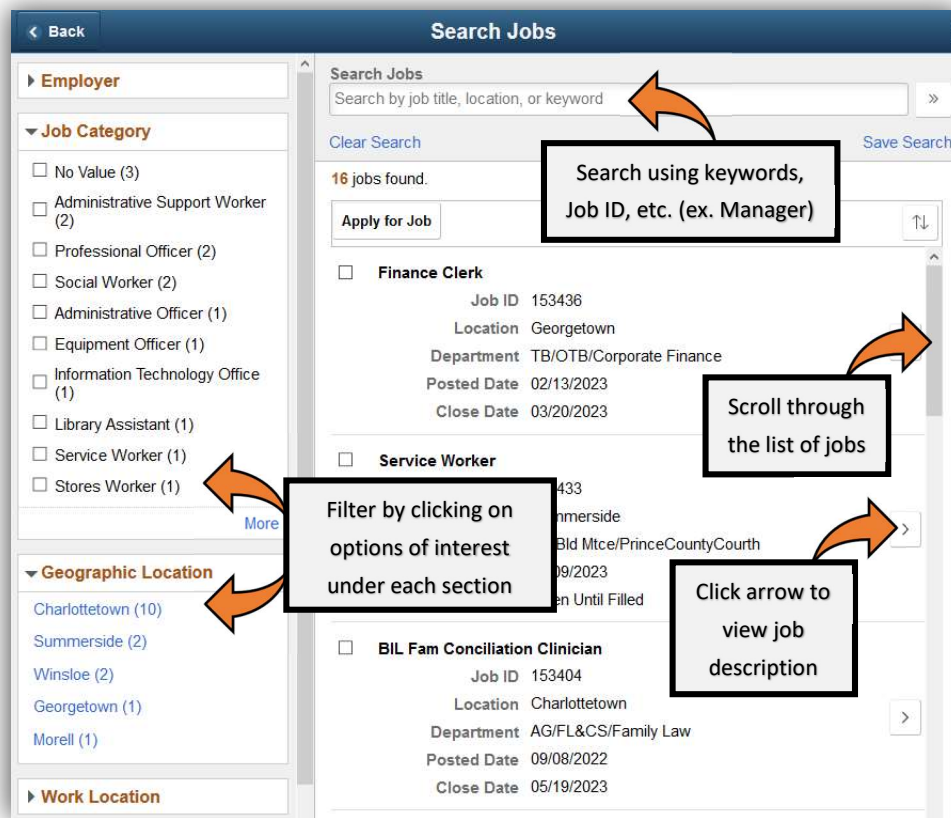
Back

Search Jobs

Employer

Job Category

No Value (3)

Administrative Support Worker (2)

Professional Officer (2)

Social Worker (2)

Administrative Officer (1)

Equipment Officer (1)

Information Technology Office (1)

Library Assistant (1)

Service Worker (1)

Stores Worker (1)

More

Geographic Location

Charlottetown (10)

Summerside (2)

Winsloe (2)

Georgetown (1)

Morell (1)

Work Location

Search Jobs

Search by job title, location, or keyword

»

Clear Search

Save Search

16 jobs found.

Apply for Job

Finance Clerk

Job ID 153436

Location Georgetown

Department TB/OTB/Corporate Finance

Posted Date 02/13/2023

Close Date 03/20/2023

Service Worker

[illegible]433

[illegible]mmerside

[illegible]Bld Mtce/PrinceCountyCourth

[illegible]09/2023

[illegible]en Until Filled

BIL Fam Conciliation Clinician

Job ID 153404

Location Charlottetown

Department AG/FL&CS/Family Law

Posted Date 09/08/2022

Close Date 05/19/2023

Search using keywords, Job ID, etc. (ex. Manager)

Scroll through the list of jobs

Filter by clicking on options of interest under each section

Click arrow to view job description